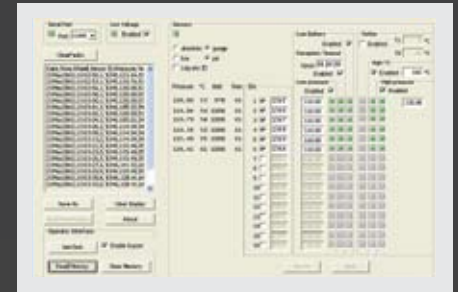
Serial Port
Low Voltage
Enabled
Read Points
Sensors
absolute
gauge
psi
Save As
Clear Display
About
Start Test
Enable Buzzer
Read Memory
Clear Memory
Low Battery
Enabled
Enabled
Pressure
Enabled
125.00
124.80
123.70
124.10
124.20
125.40
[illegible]